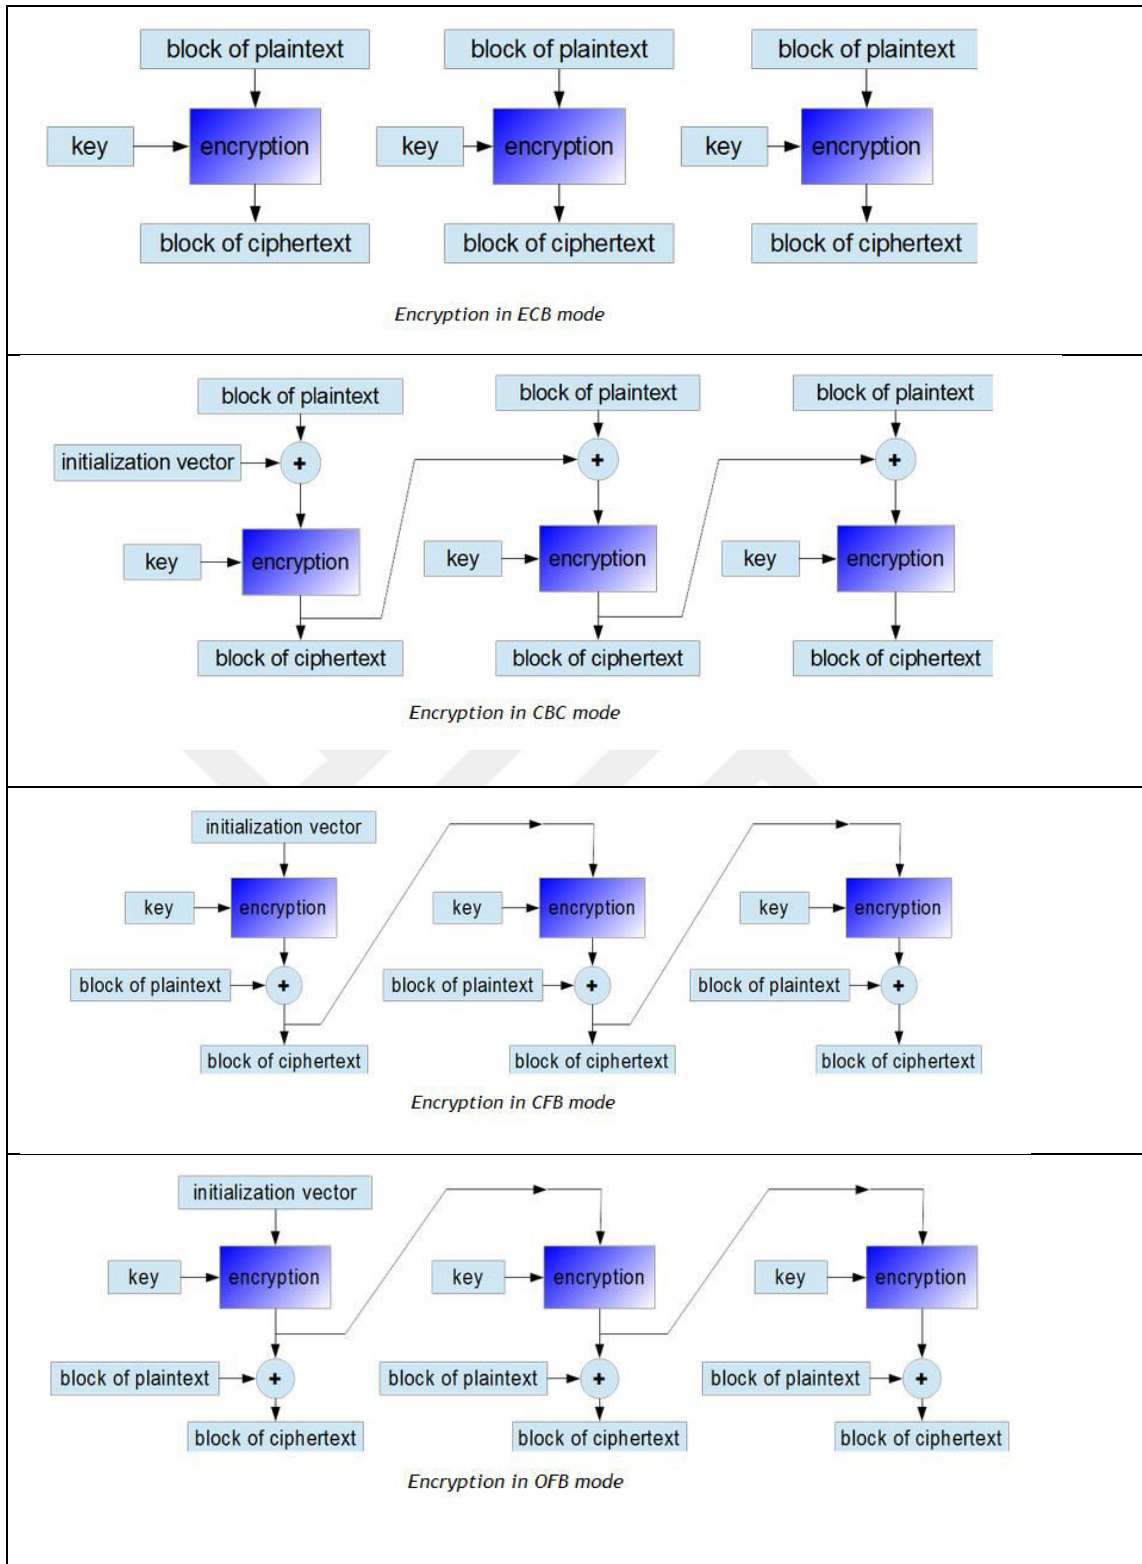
block of plaintext

key

encryption

block of ciphertext

block of plaintext

key

encryption

block of ciphertext

block of plaintext

key

encryption

block of ciphertext

Encryption in ECB mode

block of plaintext

initialization vector

+

key

encryption

block of ciphertext

block of plaintext

+

key

encryption

block of ciphertext

block of plaintext

+

key

encryption

block of ciphertext

Encryption in CBC mode

initialization vector

key

encryption

block of plaintext

+

block of ciphertext

key

encryption

block of plaintext

+

block of ciphertext

key

encryption

block of plaintext

+

block of ciphertext

Encryption in CFB mode

initialization vector

key

encryption

block of plaintext

+

block of ciphertext

key

encryption

block of plaintext

+

block of ciphertext

key

encryption

block of plaintext

+

block of ciphertext

Encryption in OFB mode